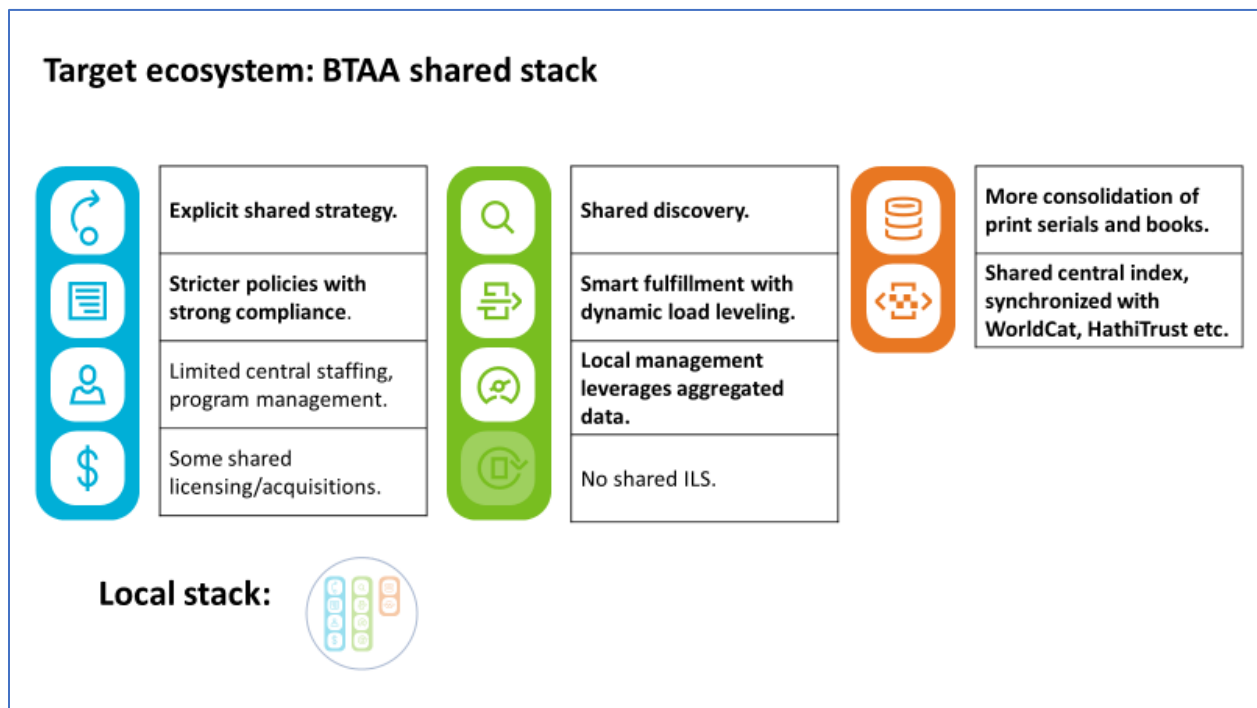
Target ecosystem: BTAA shared stack

Explicit shared strategy.

Stricter policies with strong compliance.

Limited central staffing, program management.

Some shared licensing/acquisitions.

Shared discovery.

Smart fulfillment with dynamic load leveling.

Local management leverages aggregated data.

No shared ILS.

More consolidation of print serials and books.

Shared central index, synchronized with WorldCat, HathiTrust etc.

Local stack: